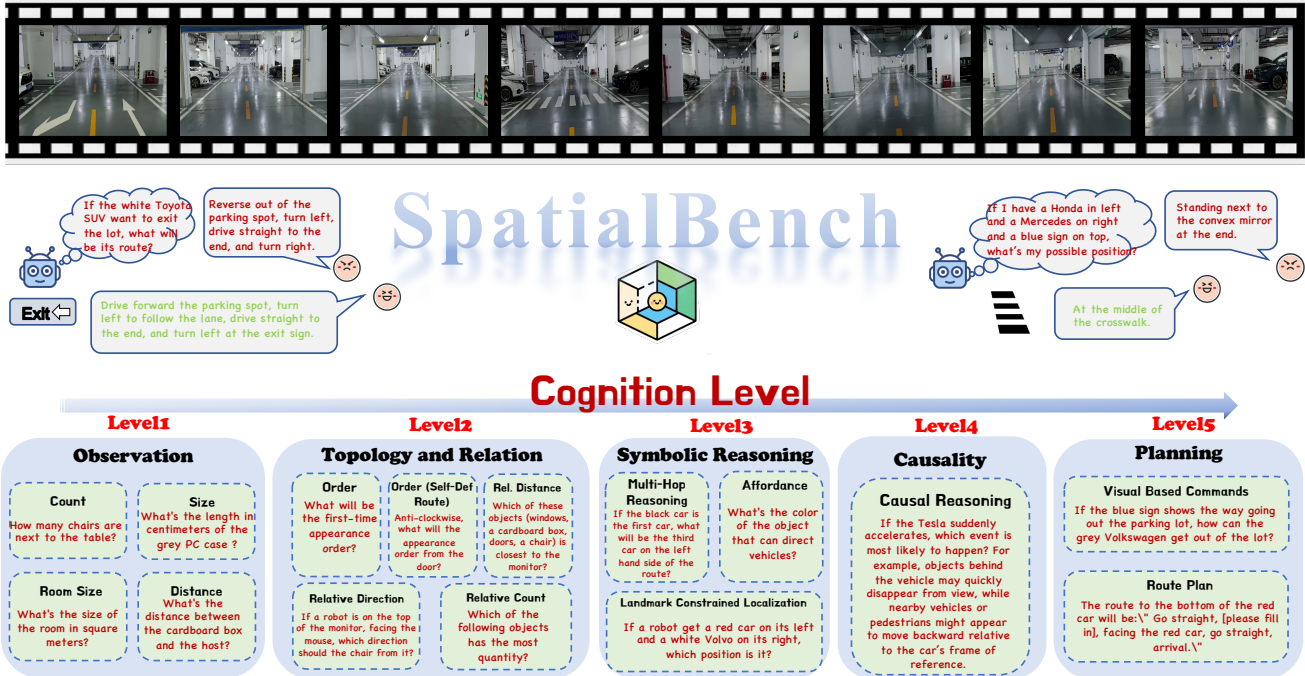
If the white Toyota SUV want to exit the lot, what will be its route?

Reverse out of the parking spot, turn left, drive straight to the end, and turn right.

Exit

Drive forward the parking spot, turn left to follow the lane, drive straight to the end, and turn left at the exit sign.

SpatialBench

If I have a Honda in left and a Mercedes on right and a blue sign on top, what's my possible position?

Standing next to the convex mirror at the end.

At the middle of the crosswalk.

Cognition Level

Level1

Observation

Count
How many chairs are next to the table?

Size
What's the length in centimeters of the grey PC case ?

Room Size
What's the size of the room in square meters?

Distance
What's the distance between the cardboard box and the host?

Level2

Topology and Relation

Order
What will be the first-time appearance order?

Order (Self-Def Route)
Anti-clockwise, what will the appearance order from the door?

Rel. Distance
Which of these objects (windows, a cardboard box, doors, a chair) is closest to the monitor?

Relative Direction
If a robot is on the top of the monitor, facing the mouse, which direction should the chair from it?

Relative Count
Which of the following objects has the most quantity?

Level3

Symbolic Reasoning

Multi-Hop Reasoning
If the black car is the first car, what will be the third car on the left hand side of the route?

Affordance
What's the color of the object that can direct vehicles?

Landmark Constrained Localization
If a robot get a red car on its left and a white Volvo on its right, which position is it?

Level4

Causality

Causal Reasoning
If the Tesla suddenly accelerates, which event is most likely to happen? For example, objects behind the vehicle may quickly disappear from view, while nearby vehicles or pedestrians might appear to move backward relative to the car's frame of reference.

Level5

Planning

Visual Based Commands
If the blue sign shows the way going out the parking lot, how can the grey Volkswagen get out of the lot?

Route Plan
The route to the bottom of the red car will be:\" Go straight, [please fill in], facing the red car, go straight, arrival.\"